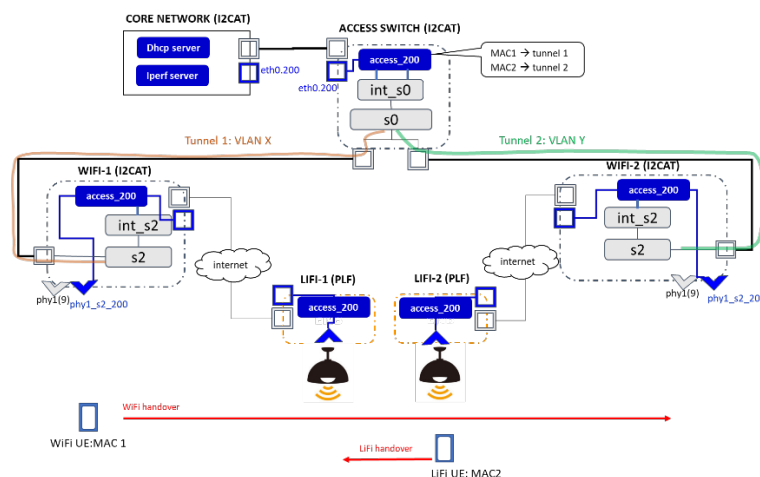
CORE NETWORK (I2CAT)

Dhcp server

Iperf server

eth0.200

ACCESS SWITCH (I2CAT)

eth0.200

access_200

int_s0

s0

MAC1 → tunnel 1
MAC2 → tunnel 2

Tunnel 1: VLAN X

Tunnel 2: VLAN Y

WIFI-1 (I2CAT)

access_200

int_s2

s2

phy1(9)

phy1_s2_200

internet

LIFI-1 (PLF)

access_200

LIFI-2 (PLF)

access_200

internet

WIFI-2 (I2CAT)

access_200

int_s2

s2

phy1(9)

phy1_s2_200

WiFi handover

WiFi UE:MAC 1

LiFi handover

LiFi UE: MAC2